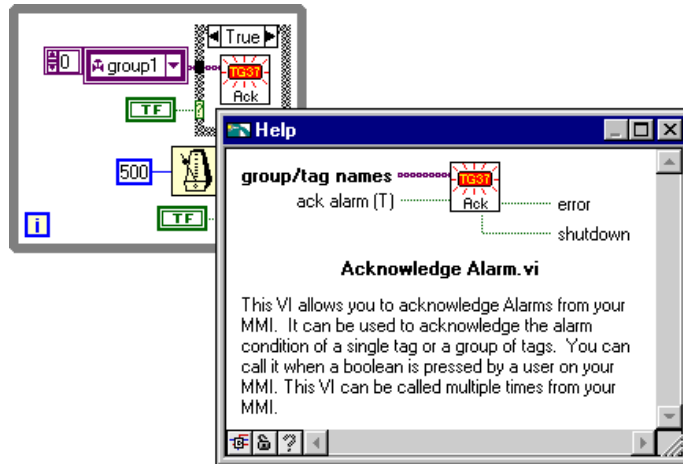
0

group1

True

TG37

Ack

TF

?

500

TF

i

Help

group/tag names

ack alarm (T)

TG37

Ack

error

shutdown

Acknowledge Alarm.vi

This VI allows you to acknowledge Alarms from your MMI. It can be used to acknowledge the alarm condition of a single tag or a group of tags. You can call it when a boolean is pressed by a user on your MMI. This VI can be called multiple times from your MMI.

?